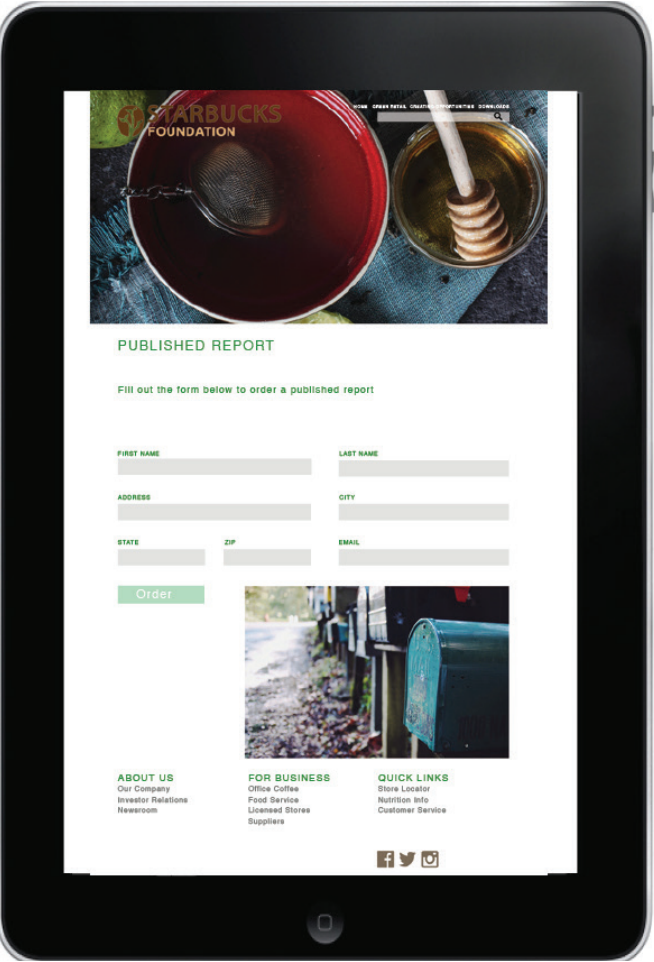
STARBUCKS FOUNDATION

HOME OTHER RETAIL CREATIVE OPPORTUNITIES DOWNLOADS

PUBLISHED REPORT

Fill out the form below to order a published report

FIRST NAME

LAST NAME

ADDRESS

CITY

STATE

ZIP

EMAIL

Order

ABOUT US
Our Company
Investor Relations
Newsroom

FOR BUSINESS
Office Coffee
Food Service
Licensed Stores
Suppliers

QUICK LINKS
Store Locator
Nutrition Info
Customer Service